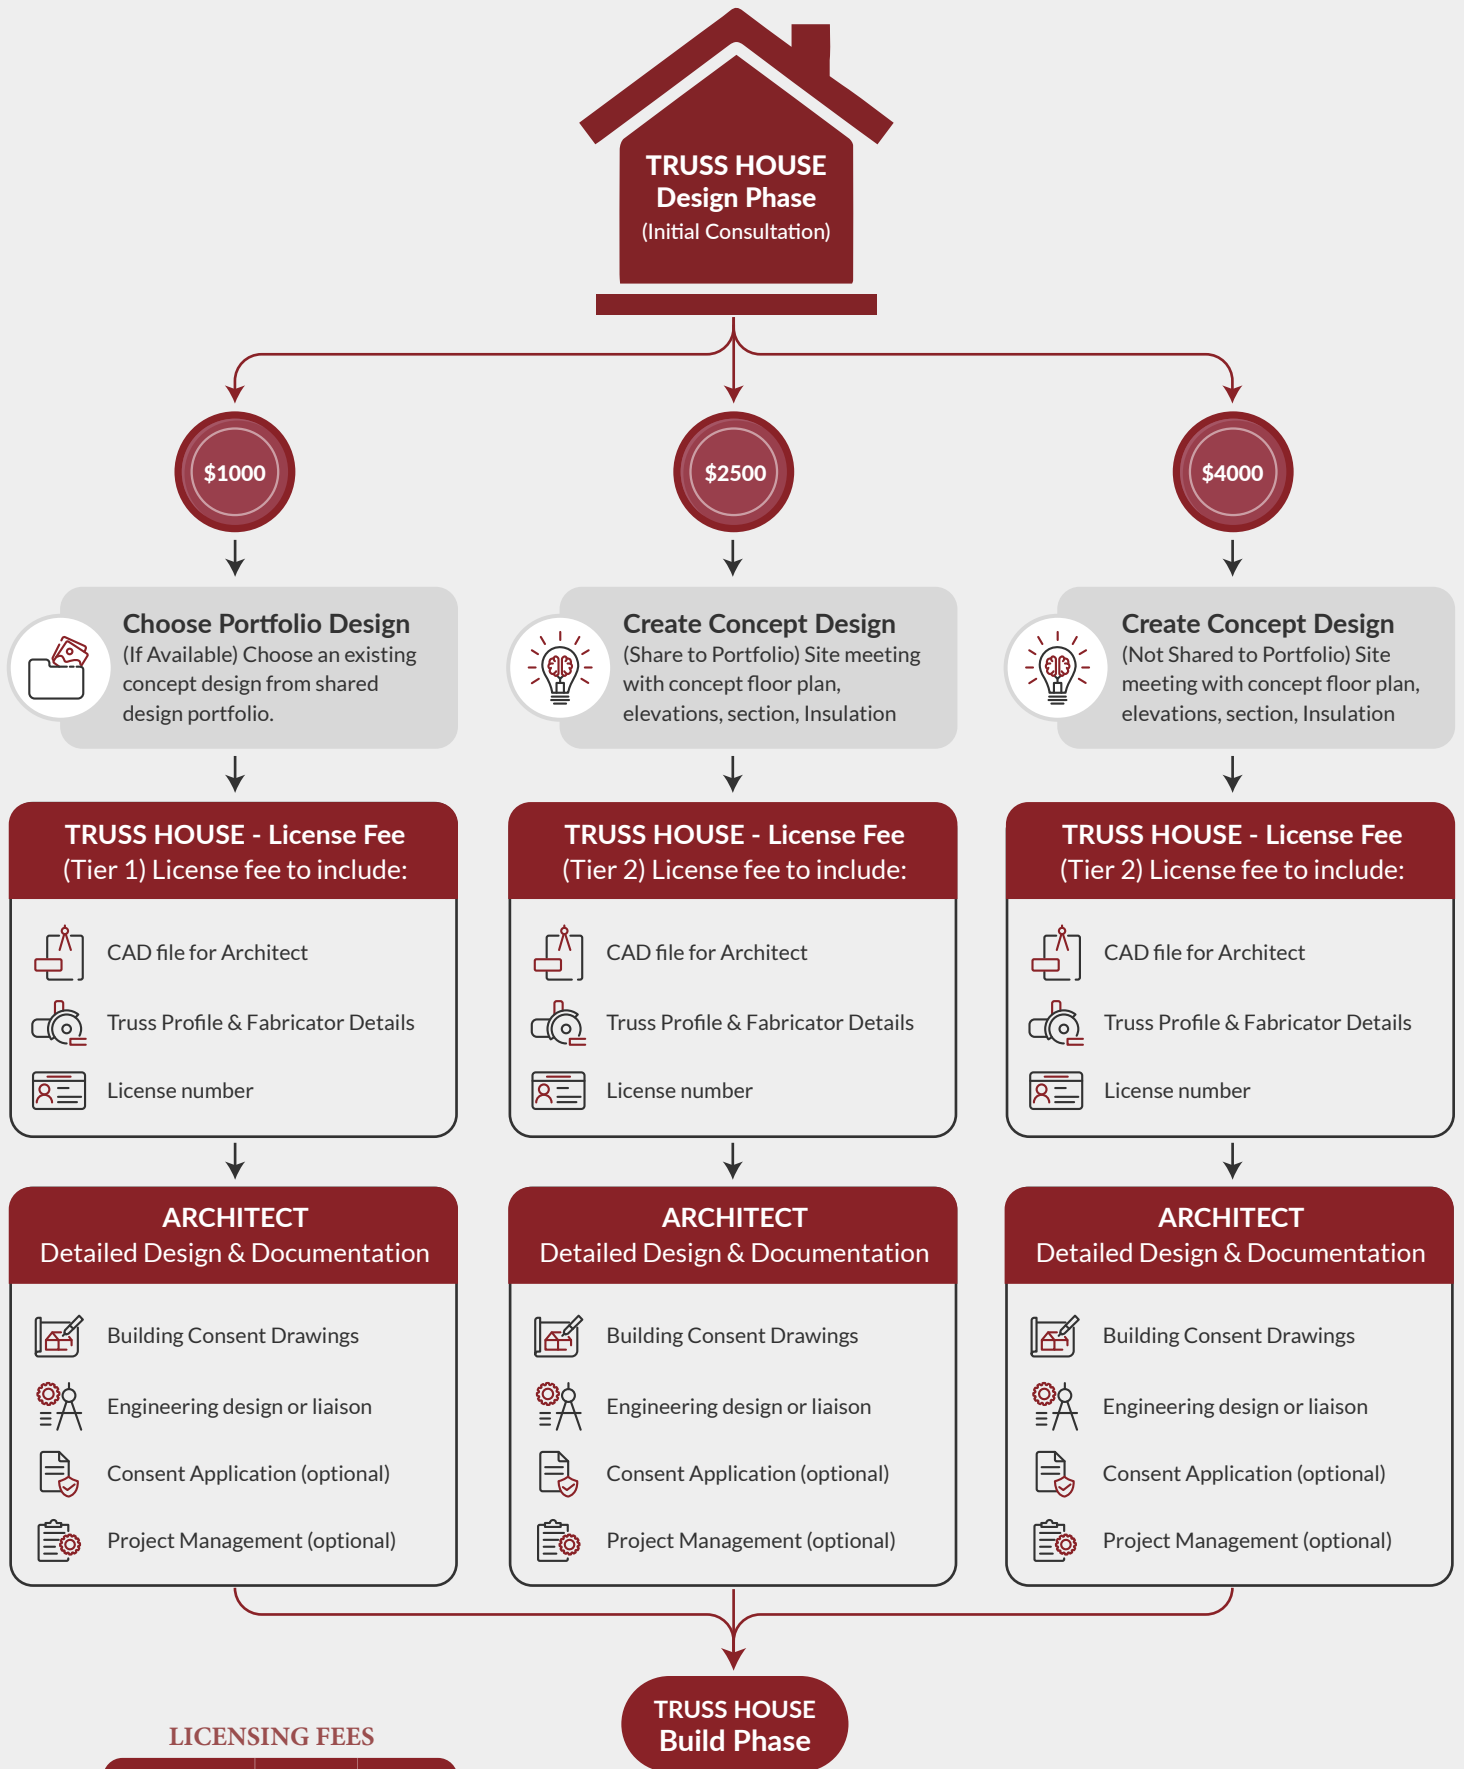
TRUSS HOUSE
Design Phase
(Initial Consultation)

$1000

$2500

$4000

Choose Portfolio Design
(If Available) Choose an existing concept design from shared design portfolio.

Create Concept Design
(Share to Portfolio) Site meeting with concept floor plan, elevations, section, Insulation

Create Concept Design
(Not Shared to Portfolio) Site meeting with concept floor plan, elevations, section, Insulation

TRUSS HOUSE - License Fee
(Tier 1) License fee to include:

CAD file for Architect
Truss Profile & Fabricator Details
License number

TRUSS HOUSE - License Fee
(Tier 2) License fee to include:

CAD file for Architect
Truss Profile & Fabricator Details
License number

TRUSS HOUSE - License Fee
(Tier 2) License fee to include:

CAD file for Architect
Truss Profile & Fabricator Details
License number

ARCHITECT
Detailed Design & Documentation

Building Consent Drawings
Engineering design or liaison
Consent Application (optional)
Project Management (optional)

ARCHITECT
Detailed Design & Documentation

Building Consent Drawings
Engineering design or liaison
Consent Application (optional)
Project Management (optional)

ARCHITECT
Detailed Design & Documentation

Building Consent Drawings
Engineering design or liaison
Consent Application (optional)
Project Management (optional)

LICENSING FEES

TRUSS HOUSE
Build Phase